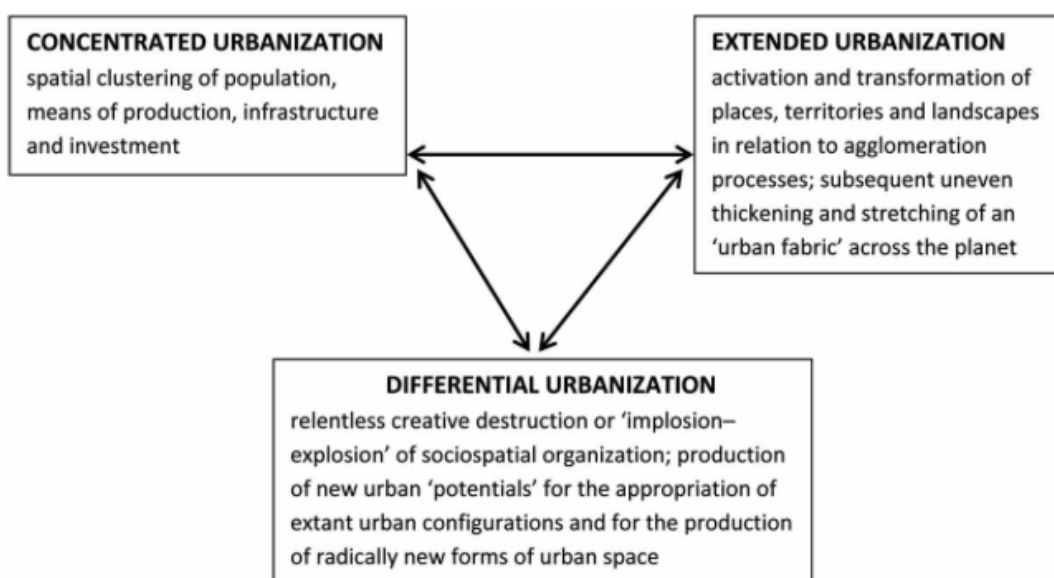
CONCENTRATED URBANIZATION
spatial clustering of population, means of production, infrastructure and investment

EXTENDED URBANIZATION
activation and transformation of places, territories and landscapes in relation to agglomeration processes; subsequent uneven thickening and stretching of an 'urban fabric' across the planet

DIFFERENTIAL URBANIZATION
relentless creative destruction or 'implosion–explosion' of sociospatial organization; production of new urban 'potentials' for the appropriation of extant urban configurations and for the production of radically new forms of urban space